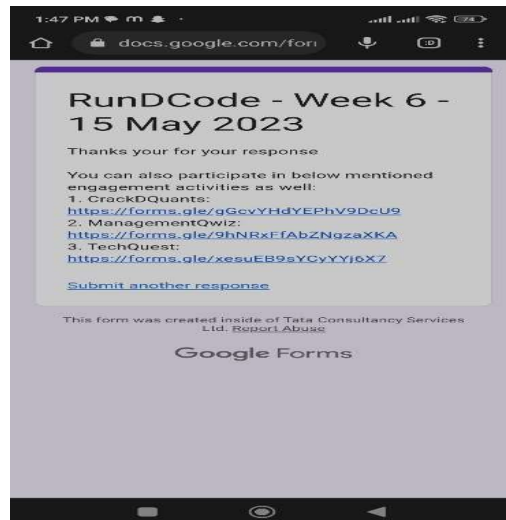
1:47 PM

docs.google.com/for

RunDCode - Week 6 - 15 May 2023

Thanks your for your response

You can also participate in below mentioned engagement activities as well:
1. CrackDQuants:
https://forms.gle/gGcvYHdYEPhV9DcU9
2. ManagementQwiz:
https://forms.gle/9hNRxFfAbZNgzaXKA
3. TechQuest:
https://forms.gle/xesuEB9sYCyYYj6X7

Submit another response

This form was created inside of Tata Consultancy Services Ltd. Report Abuse

Google Forms